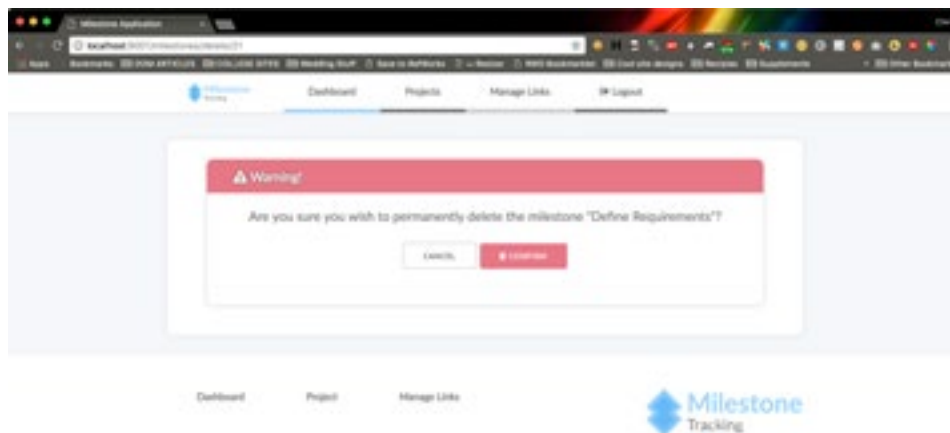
Milestone Application

localhost:3000/milestones/delete/21

Apps Bookmarks DOM ARTICLES COLLEGE SITES Wedding Stuff Save to RefWorks Recover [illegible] Bookmarklet Cool site designs Recipes Supplements Other Bookmarks

Milestone Tracking

Dashboard Projects Manage Links Logout

Warning!

Are you sure you wish to permanently delete the milestone "Define Requirements"?

CANCEL CONFIRM

Dashboard Project Manage Links

Milestone Tracking